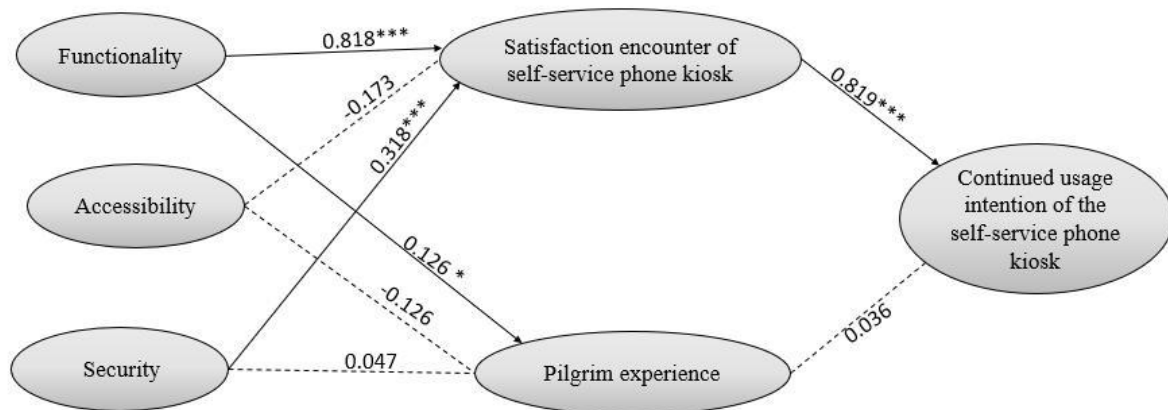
Functionality

0.818***

Satisfaction encounter of self-service phone kiosk

-0.173

0.318***

0.819***

Accessibility

Continued usage intention of the self-service phone kiosk

0.126 *

-0.126

0.036

Security

0.047

Pilgrim experience